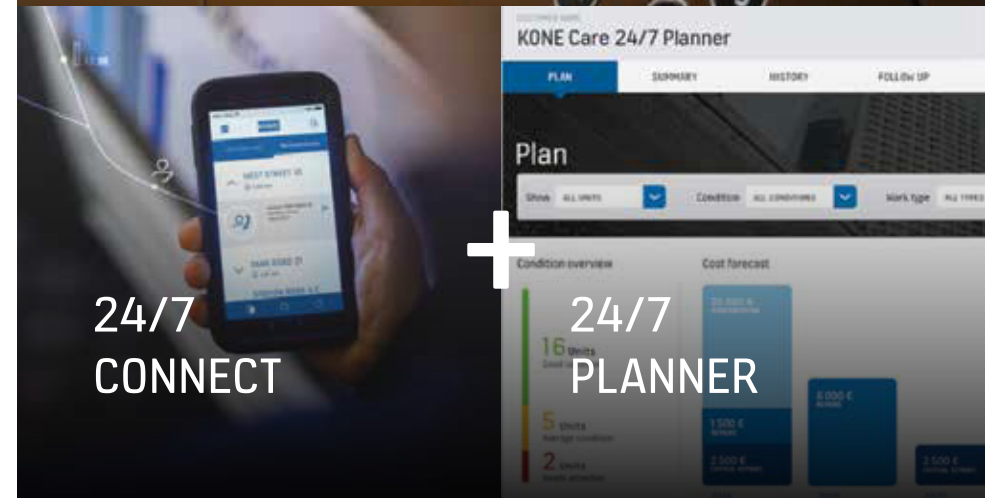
KONE Care 24/7 Planner

PLAN

SUMMARY

HISTORY

FOLLOW UP

Plan

Show ALL UNITS

Condition ALL CONDITIONS

Work type ALL TYPES

Condition overview

Cost forecast

16 Units

5 Units

Average condition

2 Units

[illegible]

24/7
CONNECT

+

24/7
PLANNER